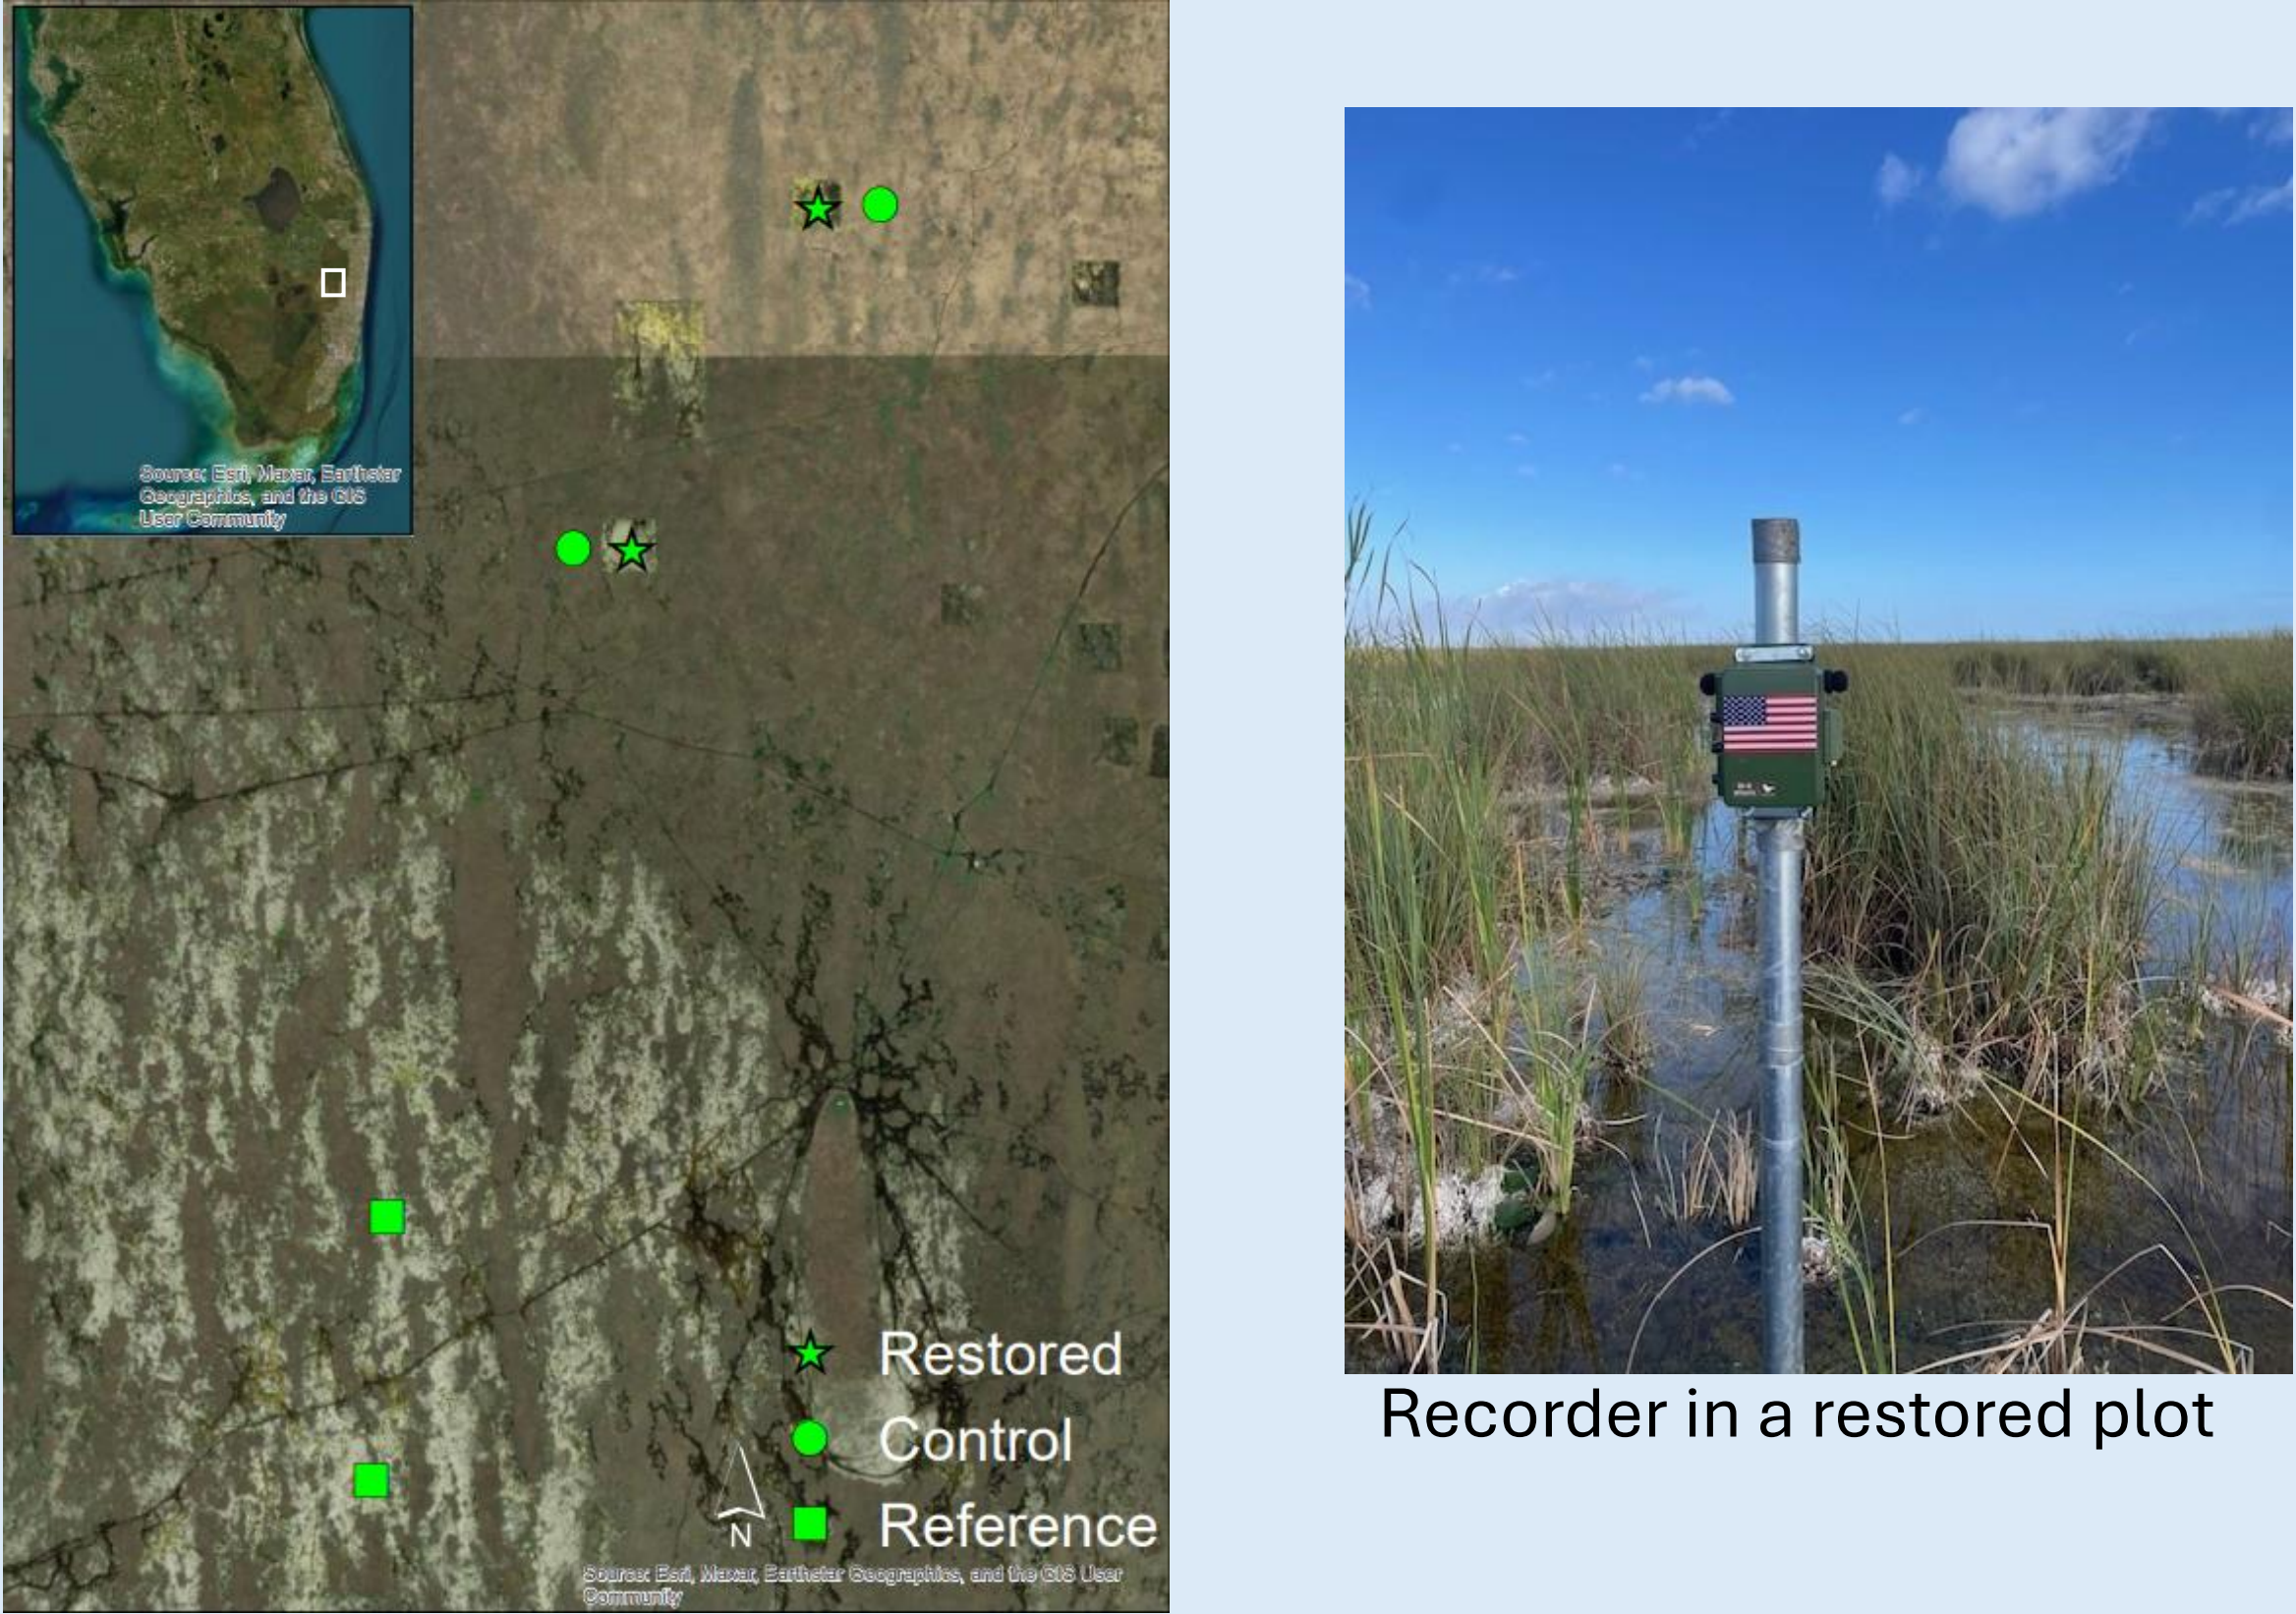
Source: Esri, Maxar, Earthstar Geographics, and the GIS User Community

Restored
Control
Reference

N

Source: Esri, Maxar, Earthstar Geographics, and the GIS User Community

Recorder in a restored plot